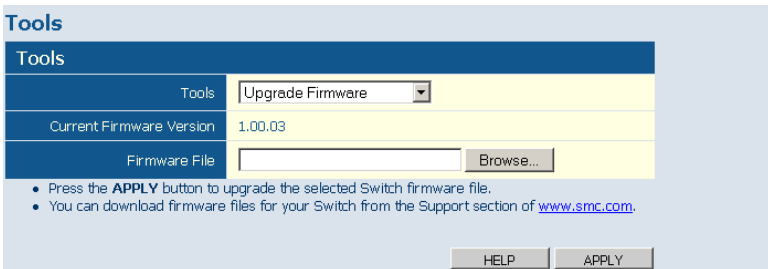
Tools

Tools

| Tools | Upgrade Firmware |
|---|---|
| Current Firmware Version | 1.00.03 |
| Firmware File | Browse... |

• Press the **APPLY** button to upgrade the selected Switch firmware file.
• You can download firmware files for your Switch from the Support section of www.smc.com.

HELP APPLY